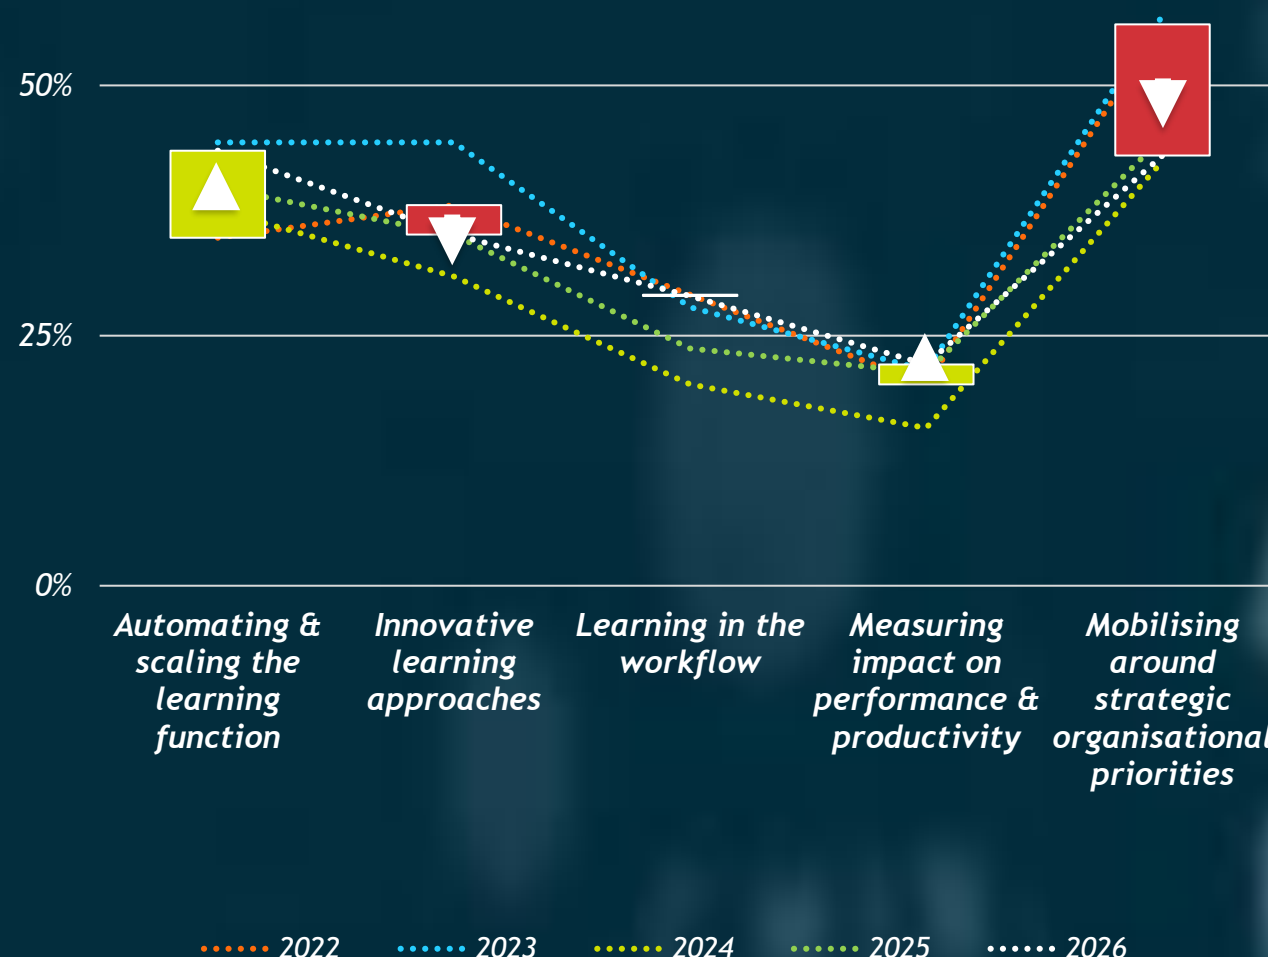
50%

25%

0%

Automating & scaling the learning function

Innovative learning approaches

Learning in the workflow

Measuring impact on performance & productivity

Mobilising around strategic organisational priorities

2022 2023 2024 2025 2026